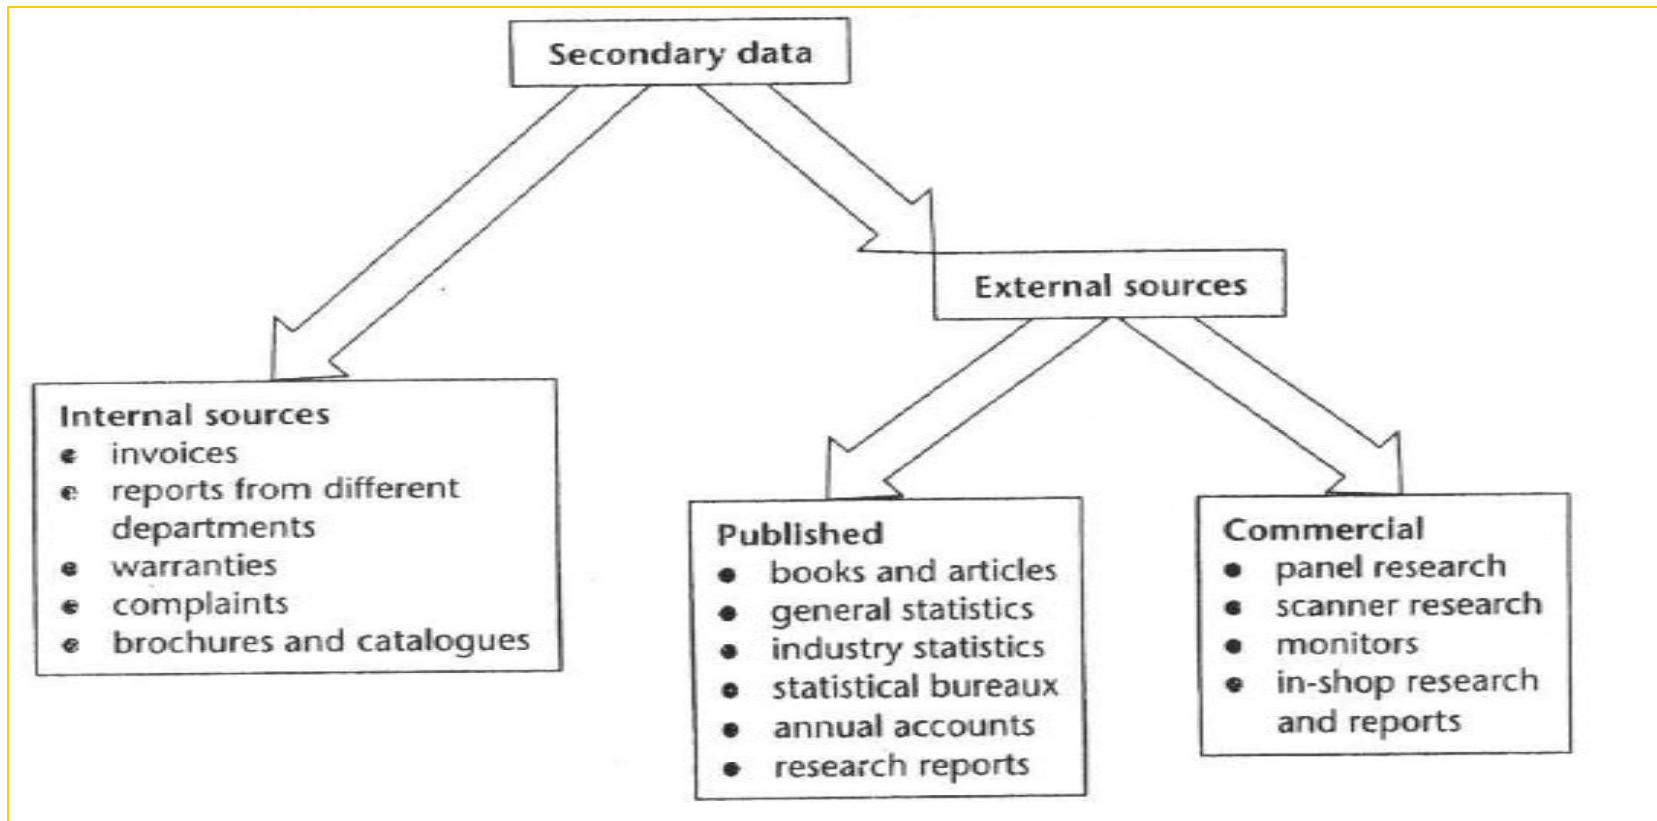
Secondary data

External sources

Internal sources
- invoices
- reports from different departments
- warranties
- complaints
- brochures and catalogues

Published
- books and articles
- general statistics
- industry statistics
- statistical bureaux
- annual accounts
- research reports

Commercial
- panel research
- scanner research
- monitors
- in-shop research and reports